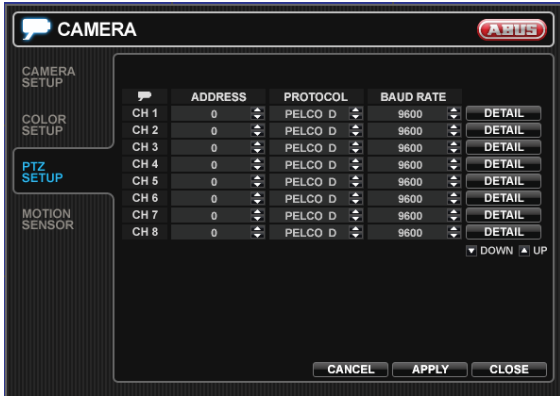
CAMERA

ABUS

CAMERA SETUP

COLOR SETUP

PTZ SETUP

MOTION SENSOR

|  | ADDRESS | PROTOCOL | BAUD RATE |  |
|---|---|---|---|---|
| CH 1 | 0 | PELCO D | 9600 | DETAIL |
| CH 2 | 0 | PELCO D | 9600 | DETAIL |
| CH 3 | 0 | PELCO D | 9600 | DETAIL |
| CH 4 | 0 | PELCO D | 9600 | DETAIL |
| CH 5 | 0 | PELCO D | 9600 | DETAIL |
| CH 6 | 0 | PELCO D | 9600 | DETAIL |
| CH 7 | 0 | PELCO D | 9600 | DETAIL |
| CH 8 | 0 | PELCO D | 9600 | DETAIL |

DOWN UP

CANCEL APPLY CLOSE